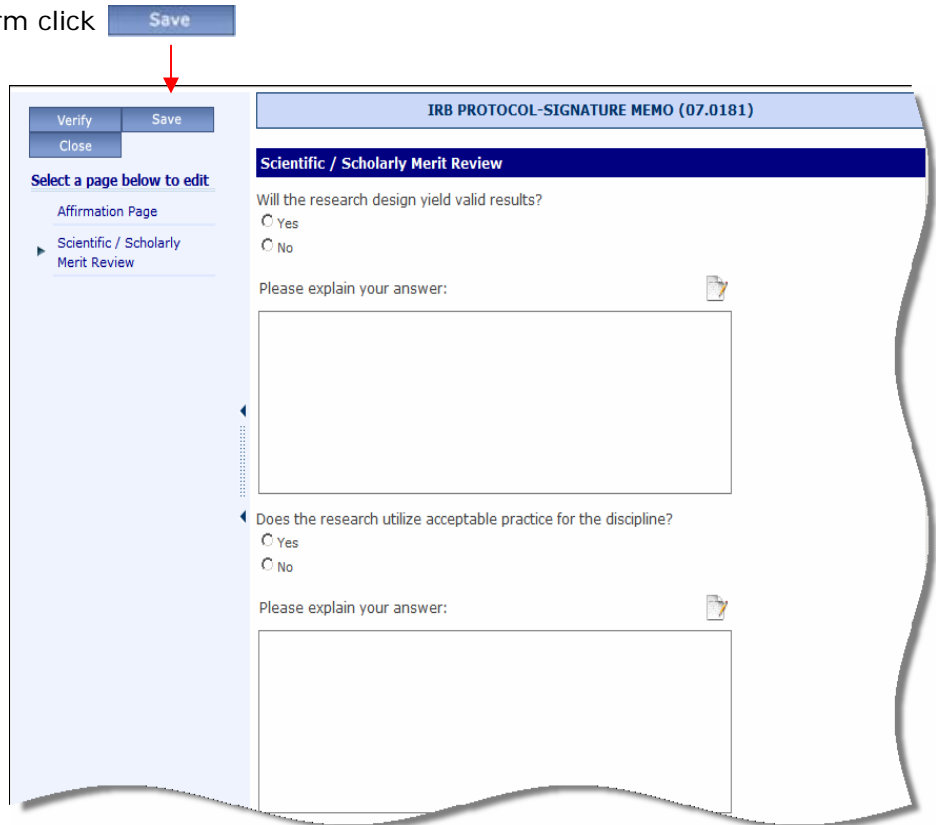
rm click Save

Verify Save
Close

Select a page below to edit

Affirmation Page

Scientific / Scholarly Merit Review

IRB PROTOCOL-SIGNATURE MEMO (07.0181)

Scientific / Scholarly Merit Review

Will the research design yield valid results?
Yes
No

Please explain your answer:

Does the research utilize acceptable practice for the discipline?
Yes
No

Please explain your answer: